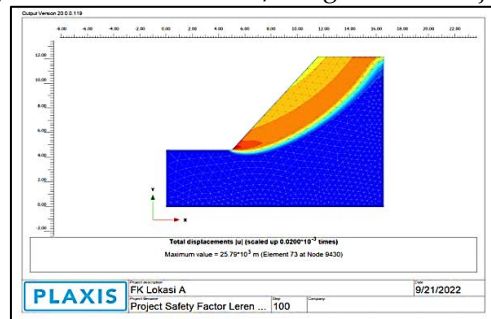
Output Version 20.0.0.119

-6.00 -4.00 -2.00 0.00 2.00 4.00 6.00 8.00 10.00 12.00 14.00 16.00 18.00 20.00 22.00

12.00
10.00
8.00
6.00
4.00
2.00
0.00
-2.00

y
x

Total displacements |u| (scaled up 0.0200*$10^{-3}$ times)
Maximum value = 25.79*$10^{3}$ m (Element 73 at Node 9430)

PLAXIS

Project description
FK Lokasi A

Date
9/21/2022

Project filename
Project Safety Factor Leren ...

Step
100

Company